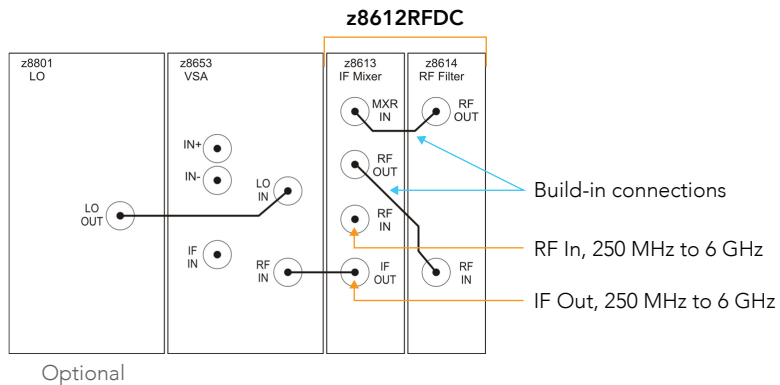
z8612RFDC

z8801
LO

LO
OUT

z8653
VSA

IN+

IN-

LO
IN

IF
IN

RF
IN

z8613
IF Mixer

MXR
IN

RF
OUT

RF
IN

IF
OUT

z8614
RF Filter

RF
OUT

RF
IN

Build-in connections

RF In, 250 MHz to 6 GHz

IF Out, 250 MHz to 6 GHz

Optional